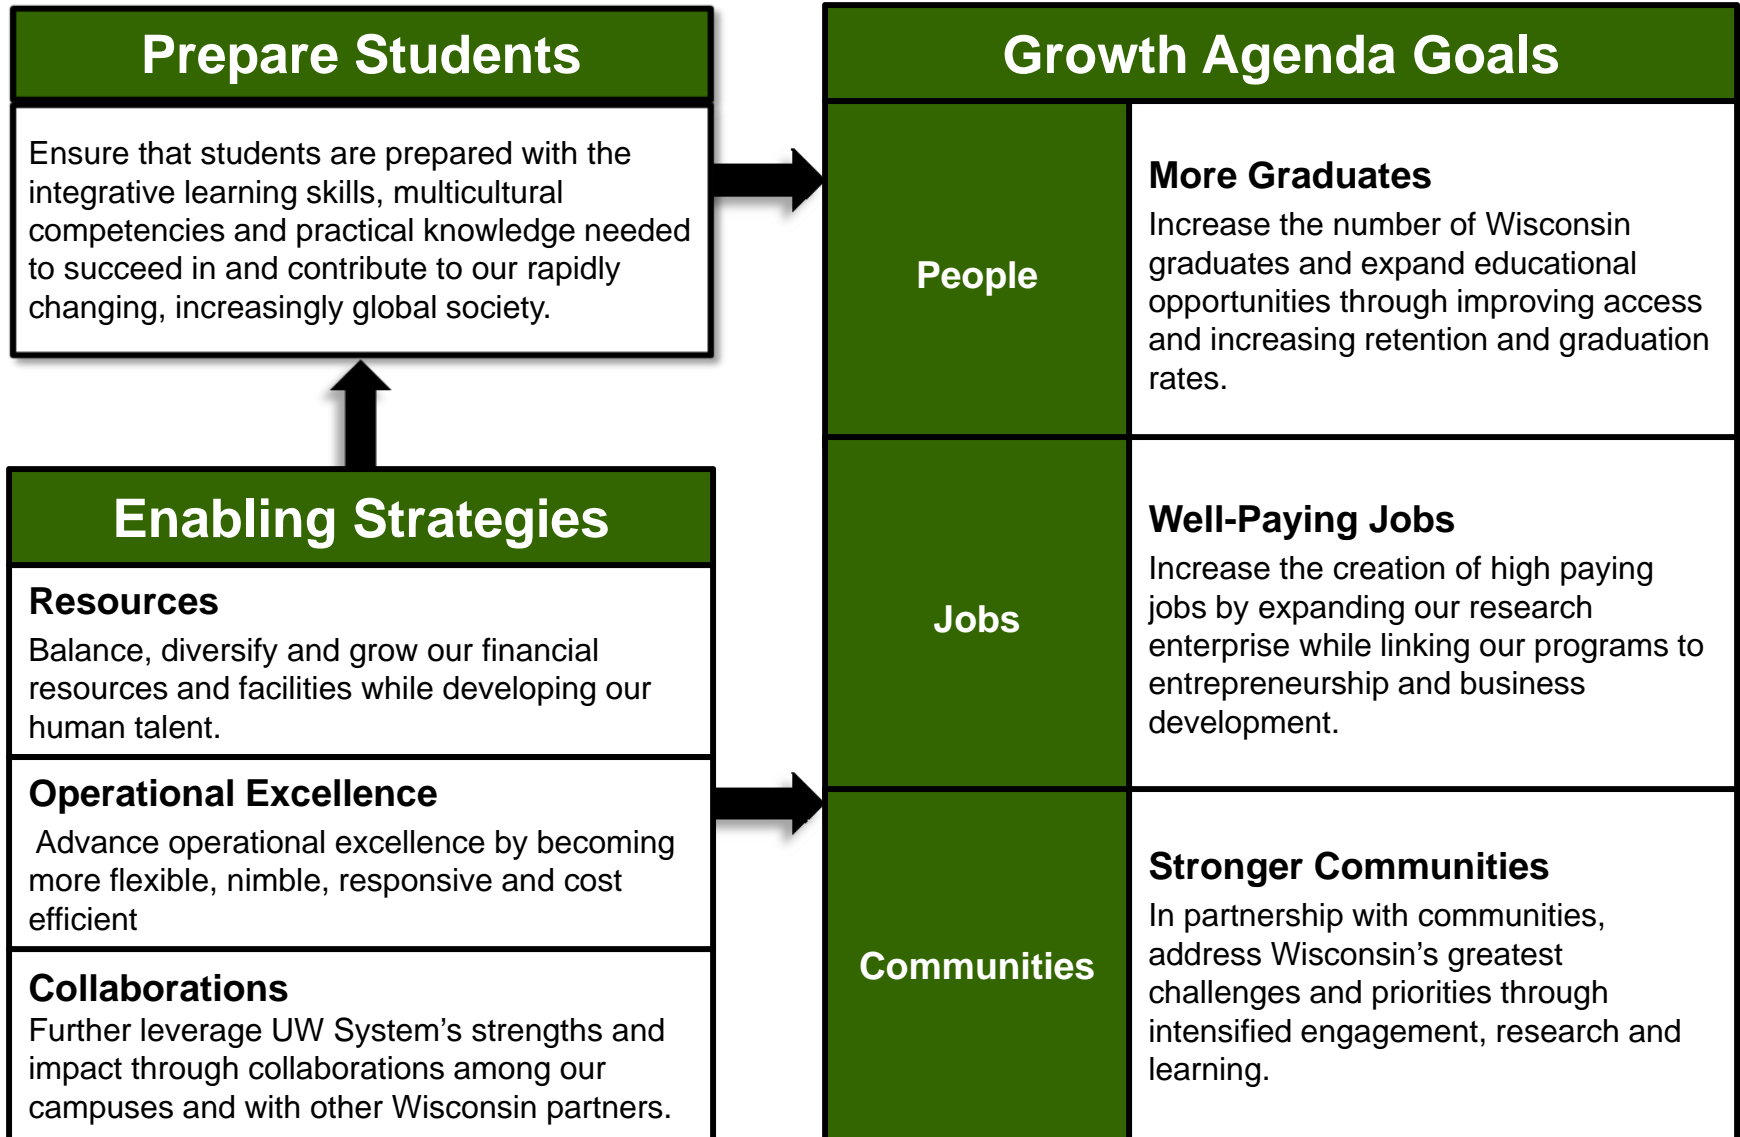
Prepare Students

Ensure that students are prepared with the integrative learning skills, multicultural competencies and practical knowledge needed to succeed in and contribute to our rapidly changing, increasingly global society.

Enabling Strategies

Resources
Balance, diversify and grow our financial resources and facilities while developing our human talent.

Operational Excellence
Advance operational excellence by becoming more flexible, nimble, responsive and cost efficient

Collaborations
Further leverage UW System's strengths and impact through collaborations among our campuses and with other Wisconsin partners.

Growth Agenda Goals

| People | More Graduates<br>Increase the number of Wisconsin graduates and expand educational opportunities through improving access and increasing retention and graduation rates. |
|---|---|
| Jobs | Well-Paying Jobs<br>Increase the creation of high paying jobs by expanding our research enterprise while linking our programs to entrepreneurship and business development. |
| Communities | Stronger Communities<br>In partnership with communities, address Wisconsin's greatest challenges and priorities through intensified engagement, research and learning. |